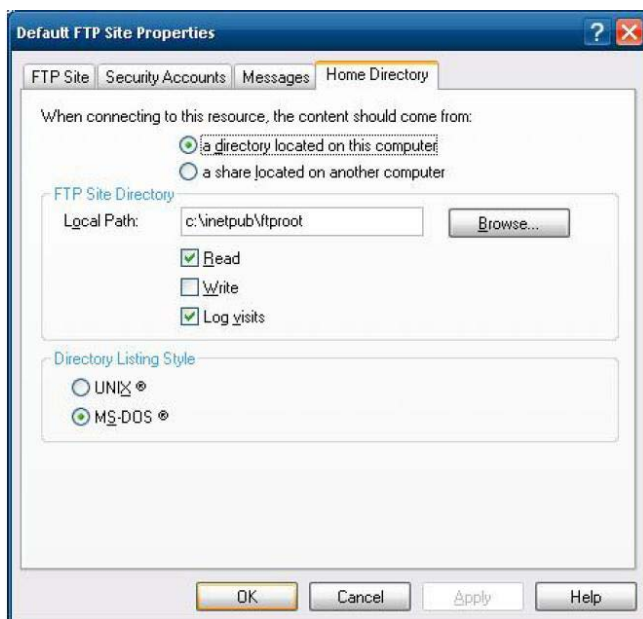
Default FTP Site Properties

FTP Site | Security Accounts | Messages | Home Directory

When connecting to this resource, the content should come from:

a directory located on this computer

a share located on another computer

FTP Site Directory

Local Path: c:\inetpub\ftproot

Browse...

Read

Write

Log visits

Directory Listing Style

UNIX ®

MS-DOS ®

OK | Cancel | Apply | Help